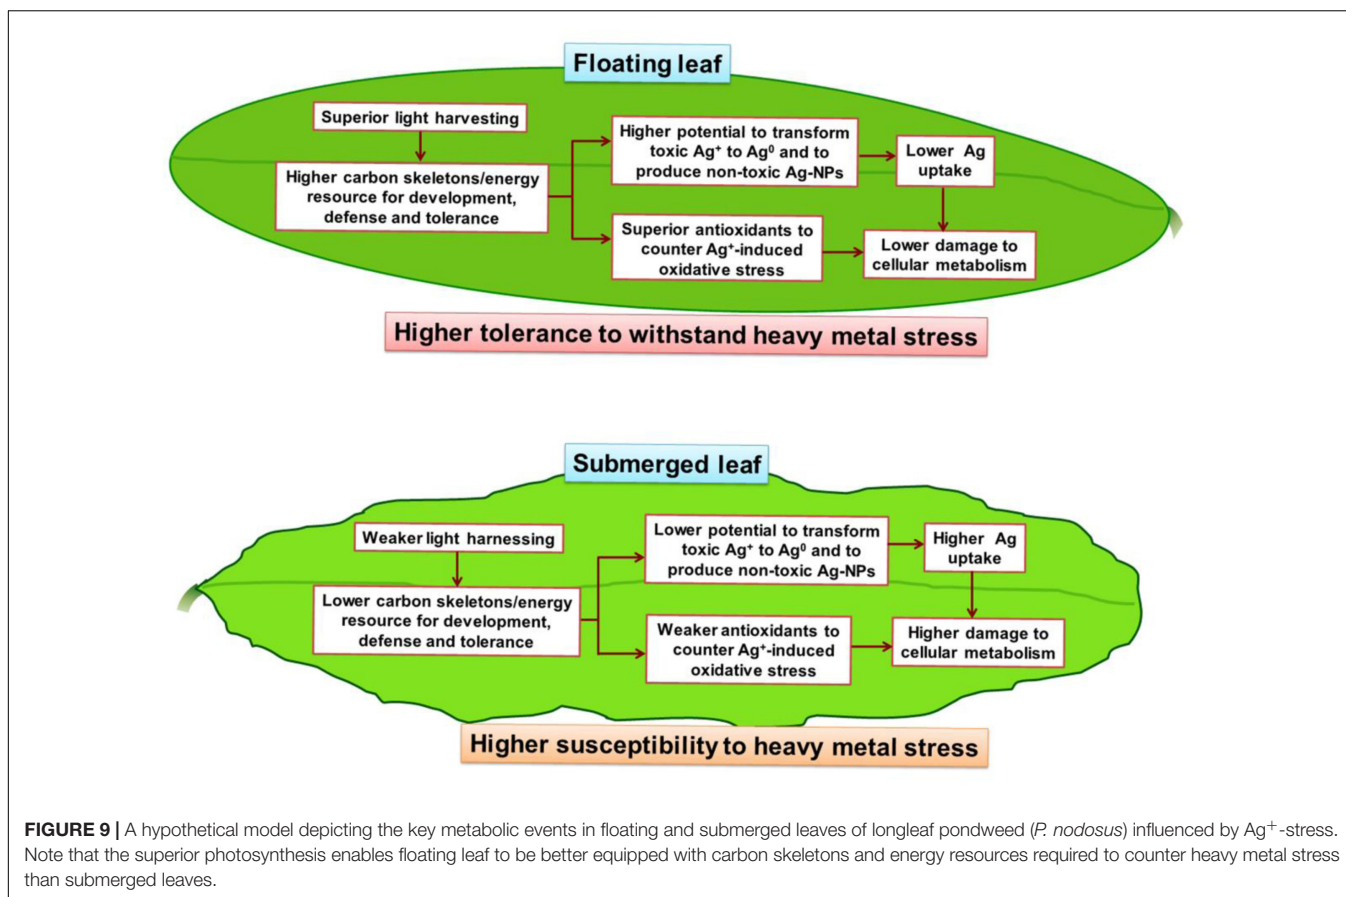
Floating leaf

Superior light harvesting

Higher carbon skeletons/energy resource for development, defense and tolerance

Higher potential to transform toxic $Ag^+$ to $Ag^0$ and to produce non-toxic Ag-NPs

Lower Ag uptake

Superior antioxidants to counter $Ag^+$-induced oxidative stress

Lower damage to cellular metabolism

Higher tolerance to withstand heavy metal stress

Submerged leaf

Weaker light harnessing

Lower carbon skeletons/energy resource for development, defense and tolerance

Lower potential to transform toxic $Ag^+$ to $Ag^0$ and to produce non-toxic Ag-NPs

Higher Ag uptake

Weaker antioxidants to counter $Ag^+$-induced oxidative stress

Higher damage to cellular metabolism

Higher susceptibility to heavy metal stress

**FIGURE 9 |** A hypothetical model depicting the key metabolic events in floating and submerged leaves of longleaf pondweed (*P. nodosus*) influenced by $Ag^+$-stress. Note that the superior photosynthesis enables floating leaf to be better equipped with carbon skeletons and energy resources required to counter heavy metal stress than submerged leaves.